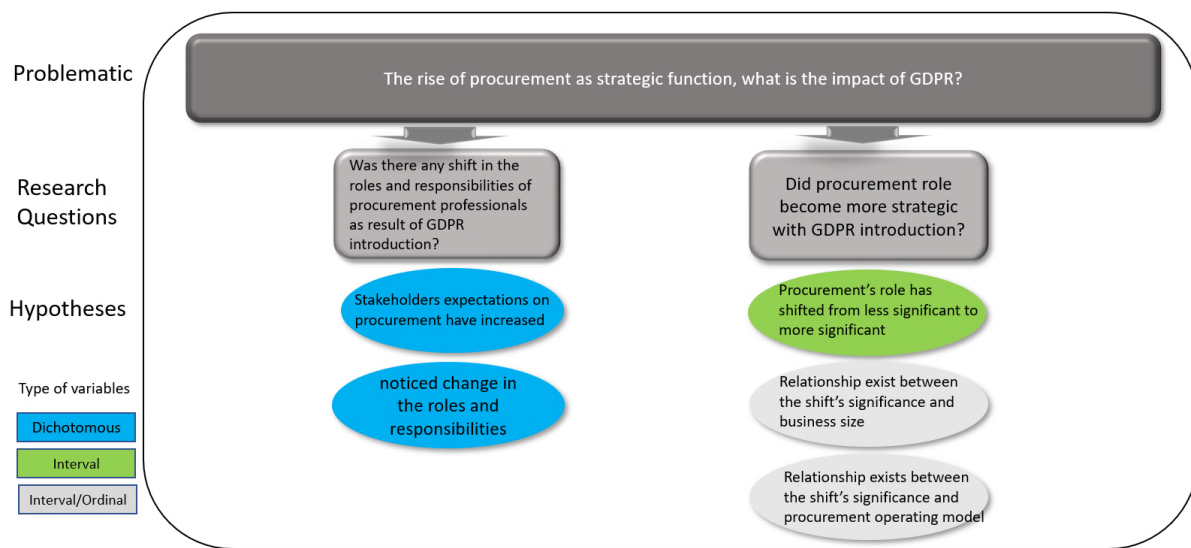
Problematic

The rise of procurement as strategic function, what is the impact of GDPR?

Research Questions

Was there any shift in the roles and responsibilities of procurement professionals as result of GDPR introduction?

Did procurement role become more strategic with GDPR introduction?

Hypotheses

Stakeholders expectations on procurement have increased

Procurement's role has shifted from less significant to more significant

noticed change in the roles and responsibilities

Relationship exist between the shift's significance and business size

Relationship exists between the shift's significance and procurement operating model

Type of variables

Dichotomous

Interval

Interval/Ordinal